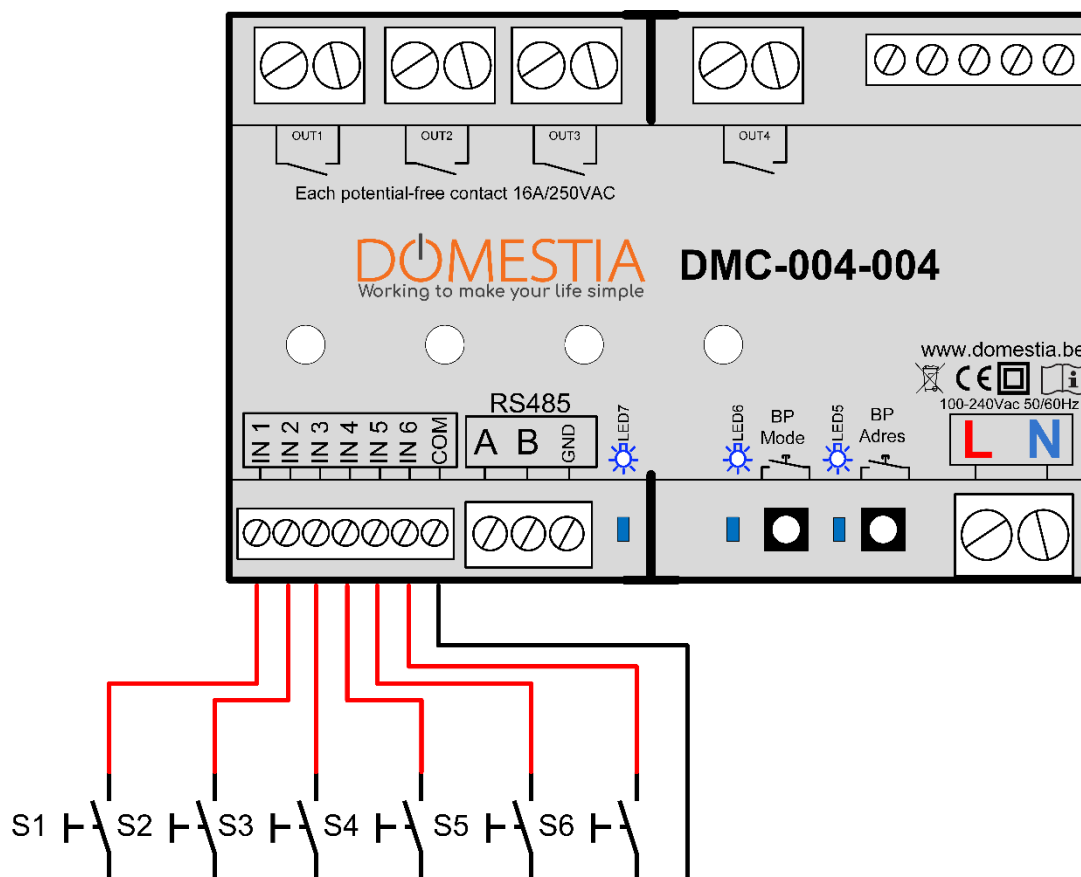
OUT1
OUT2
OUT3
OUT4
Each potential-free contact 16A/250VAC
DOMESTIA
Working to make your life simple
DMC-004-004
www.domestia.be
CE
100-240Vac 50/60Hz
IN 1
IN 2
IN 3
IN 4
IN 5
IN 6
COM
RS485
A
B
GND
LED7
LED6
BP
Mode
LED5
BP
Adres
L
N
S1
S2
S3
S4
S5
S6